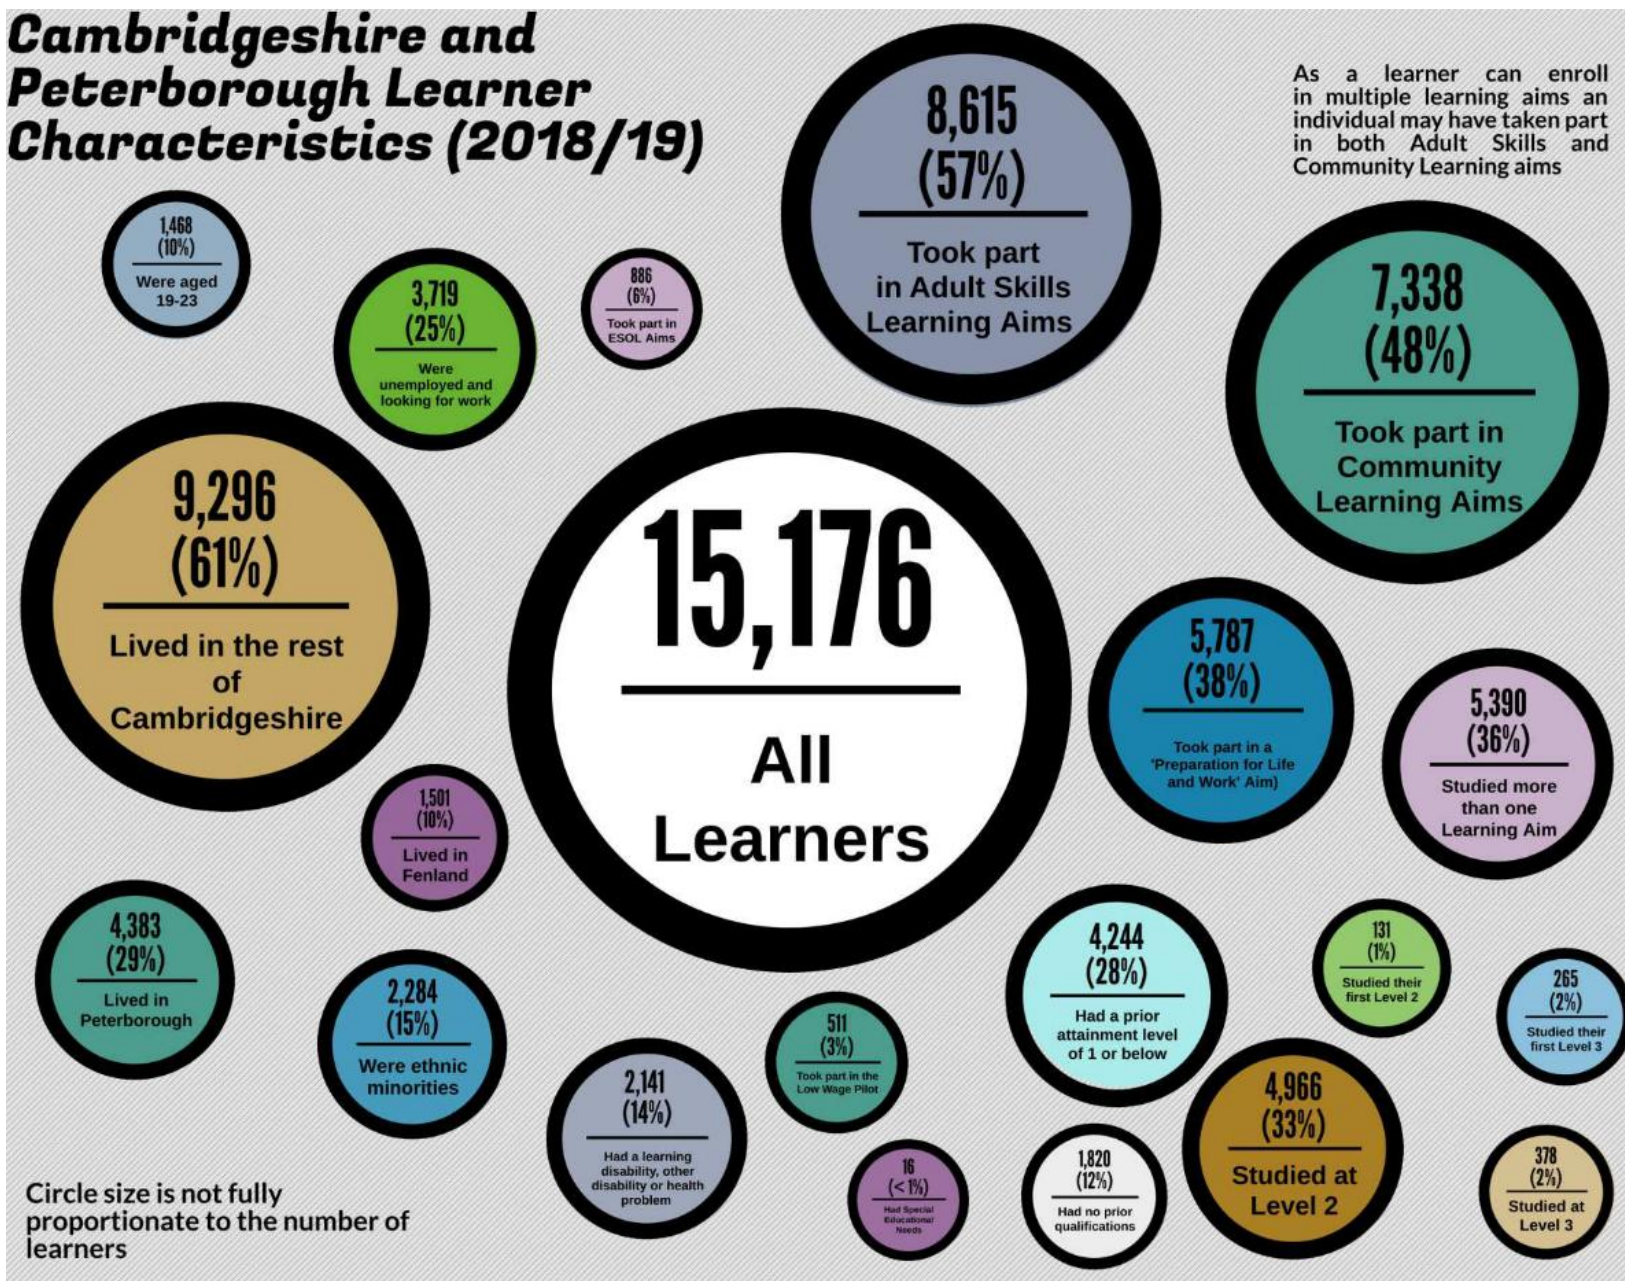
Cambridgeshire and Peterborough Learner Characteristics (2018/19)

1,468 (10%)
Were aged 19-23

3,719 (25%)
Were unemployed and looking for work

886 (6%)
Took part in ESOL Aims

8,615 (57%)
Took part in Adult Skills Learning Aims

As a learner can enroll in multiple learning aims an individual may have taken part in both Adult Skills and Community Learning aims

7,338 (48%)
Took part in Community Learning Aims

9,296 (61%)
Lived in the rest of Cambridgeshire

15,176
All Learners

5,787 (38%)
Took part in a 'Preparation for Life and Work' Aim)

5,390 (36%)
Studied more than one Learning Aim

1,501 (10%)
Lived in Fenland

4,383 (29%)
Lived in Peterborough

2,284 (15%)
Were ethnic minorities

4,244 (28%)
Had a prior attainment level of 1 or below

131 (1%)
Studied their first Level 2

265 (2%)
Studied their first Level 3

511 (3%)
Took part in the Low Wage Pilot

2,141 (14%)
Had a learning disability, other disability or health problem

4,966 (33%)
Studied at Level 2

16 (<1%)
Had Special Educational Needs

1,820 (12%)
Had no prior qualifications

378 (2%)
Studied at Level 3

Circle size is not fully proportionate to the number of learners